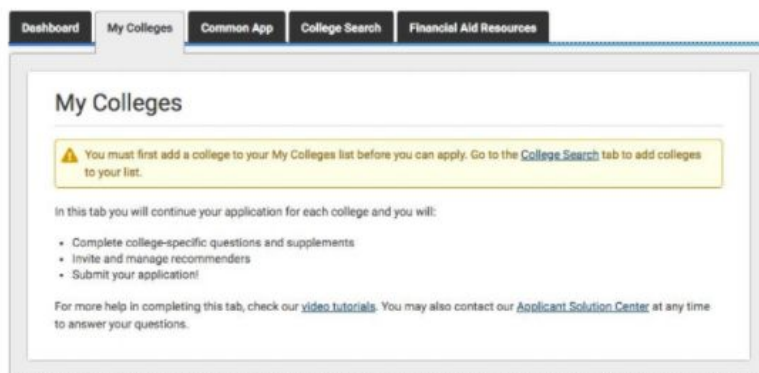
Dashboard | My Colleges | Common App | College Search | Financial Aid Resources

My Colleges

You must first add a college to your My Colleges list before you can apply. Go to the College Search tab to add colleges to your list.

In this tab you will continue your application for each college and you will:

- Complete college-specific questions and supplements
- Invite and manage recommenders
- Submit your application!

For more help in completing this tab, check our video tutorials. You may also contact our Applicant Solution Center at any time to answer your questions.